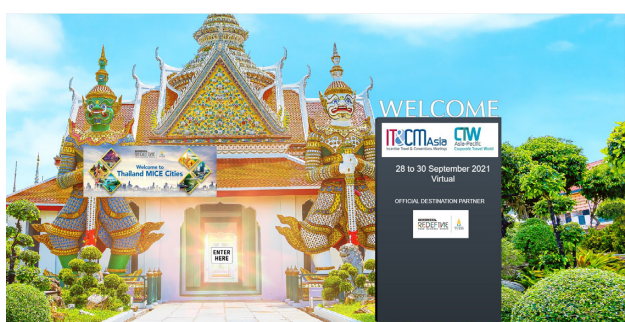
WELCOME

IT&CM Asia
Incentive Travel & Conventions Meetings

CTW
Asia-Pacific
Corporate Travel World

28 to 30 September 2021
Virtual

OFFICIAL DESTINATION PARTNER

REDEFINE

Welcome to
Thailand MICE Cities

ENTER
HERE